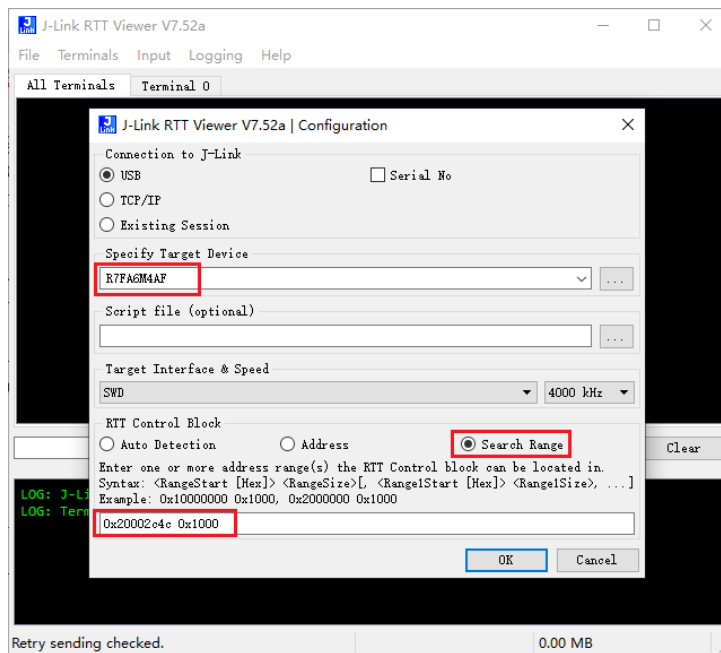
J-Link RTT Viewer V7.52a

File Terminals Input Logging Help

All Terminals Terminal 0

J-Link RTT Viewer V7.52a | Configuration

Connection to J-Link
USB
Serial No
TCP/IP
Existing Session

Specify Target Device
R7FA6M4AF
...

Script file (optional)
...

Target Interface & Speed
SWD
4000 kHz

RTT Control Block
Auto Detection
Address
Search Range
Enter one or more address range(s) the RTT Control block can be located in.
Syntax: <RangeStart [Hex]> <RangeSize>[, <Range1Start [Hex]> <Range1Size>, ...]
Example: 0x10000000 0x1000, 0x2000000 0x1000
0x20002c4c 0x1000

OK
Cancel

Clear

LOG: J-Li
LOG: Term

Retry sending checked.
0.00 MB